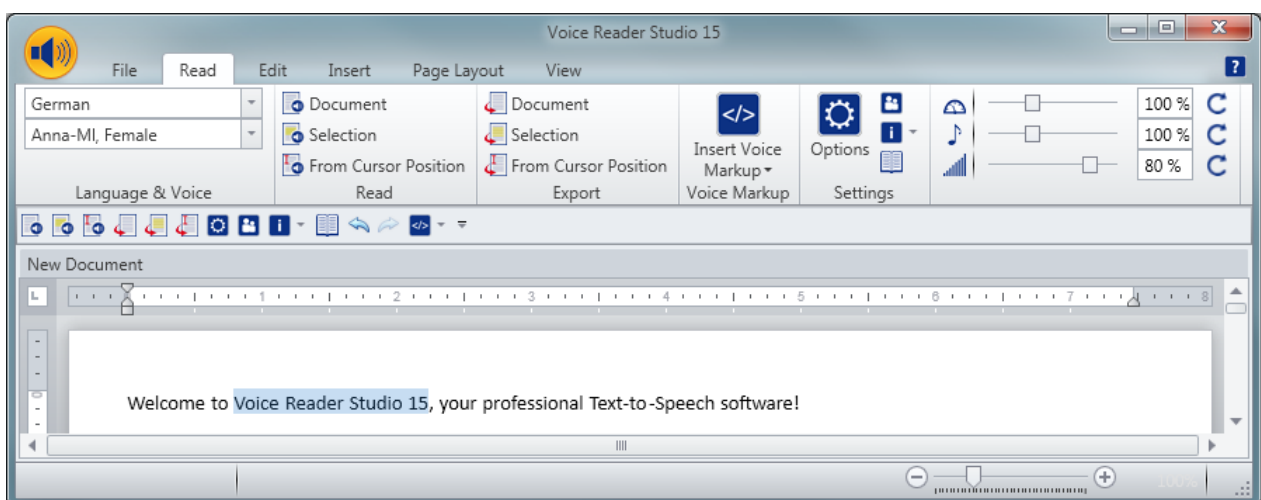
Voice Reader Studio 15

File Read Edit Insert Page Layout View

?

German
Anna-Ml, Female
Language & Voice

Document
Selection
From Cursor Position
Read

Document
Selection
From Cursor Position
Export

Insert Voice Markup
Voice Markup

Options
Settings

100 %
100 %
80 %

New Document

1 2 3 4 5 6 7 8

Welcome to Voice Reader Studio 15, your professional Text-to-Speech software!

100%